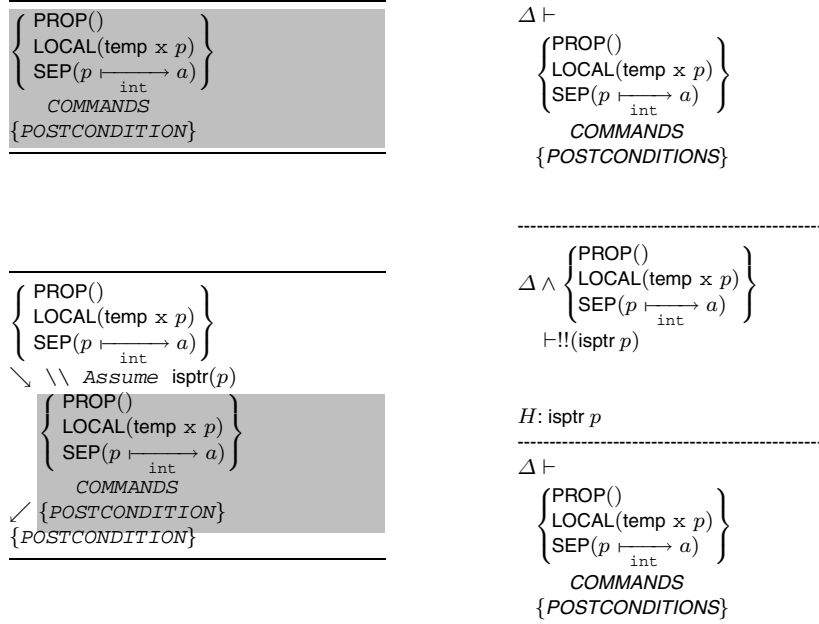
$\left\{\begin{array}{l}\text{PROP}() \\ \text{LOCAL}(\text{temp } \mathtt{x}\ p) \\ \text{SEP}(p \underset{\mathtt{int}}{\longmapsto} a)\end{array}\right\}$
*COMMANDS*
$\{$*POSTCONDITION*$\}$

$\left\{\begin{array}{l}\text{PROP}() \\ \text{LOCAL}(\text{temp } \mathtt{x}\ p) \\ \text{SEP}(p \underset{\mathtt{int}}{\longmapsto} a)\end{array}\right\}$
$\searrow$ \\ *Assume* isptr$(p)$
$\left\{\begin{array}{l}\text{PROP}() \\ \text{LOCAL}(\text{temp } \mathtt{x}\ p) \\ \text{SEP}(p \underset{\mathtt{int}}{\longmapsto} a)\end{array}\right\}$
*COMMANDS*
$\swarrow$ $\{$*POSTCONDITION*$\}$
$\{$*POSTCONDITION*$\}$

$\Delta \vdash$
$\left\{\begin{array}{l}\text{PROP}() \\ \text{LOCAL}(\text{temp } \mathtt{x}\ p) \\ \text{SEP}(p \underset{\mathtt{int}}{\longmapsto} a)\end{array}\right\}$
*COMMANDS*
$\{$*POSTCONDITIONS*$\}$

------------------------------------------------
$\Delta \wedge \left\{\begin{array}{l}\text{PROP}() \\ \text{LOCAL}(\text{temp } \mathtt{x}\ p) \\ \text{SEP}(p \underset{\mathtt{int}}{\longmapsto} a)\end{array}\right\}$
$\vdash$!!(isptr $p$)

$H$: isptr $p$
------------------------------------------------
$\Delta \vdash$
$\left\{\begin{array}{l}\text{PROP}() \\ \text{LOCAL}(\text{temp } \mathtt{x}\ p) \\ \text{SEP}(p \underset{\mathtt{int}}{\longmapsto} a)\end{array}\right\}$
*COMMANDS*
$\{$*POSTCONDITIONS*$\}$